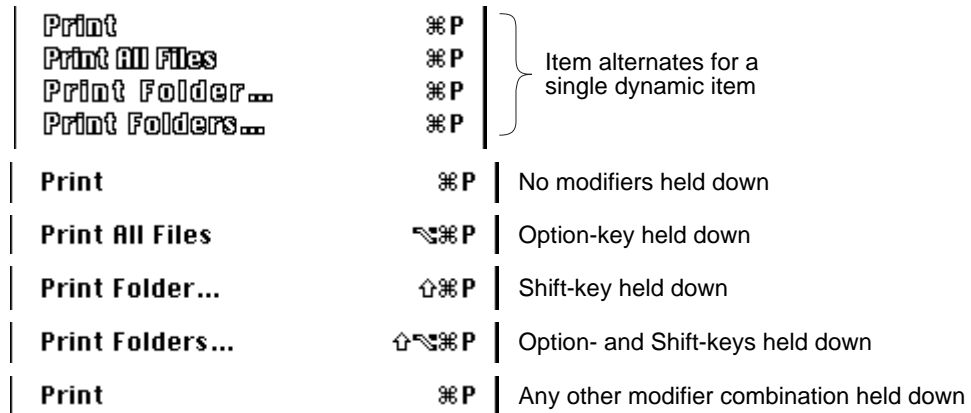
Print ⌘P
Print All Files ⌘P
Print Folder… ⌘P
Print Folders… ⌘P

Item alternates for a single dynamic item

Print ⌘P No modifiers held down

Print All Files ⌥⌘P Option-key held down

Print Folder… ⇧⌘P Shift-key held down

Print Folders… ⇧⌥⌘P Option- and Shift-keys held down

Print ⌘P Any other modifier combination held down